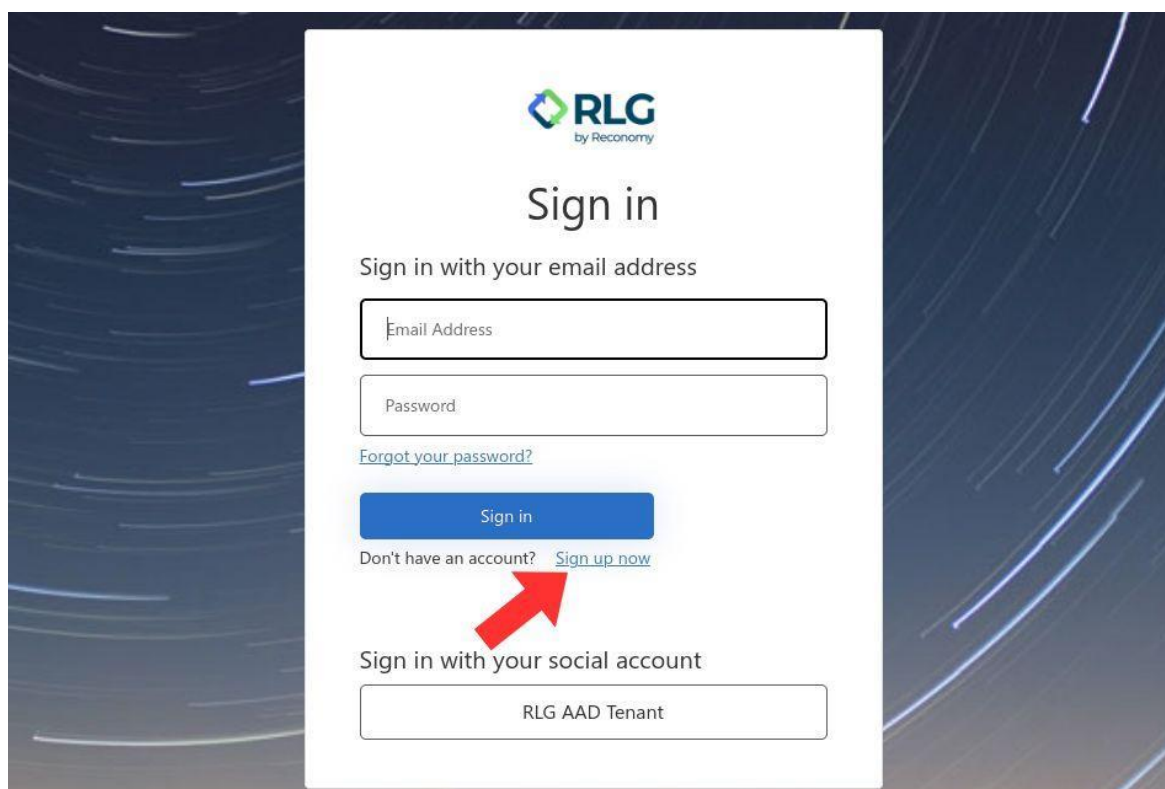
RLG
by Reconomy

Sign in

Sign in with your email address

Email Address

Password

Forgot your password?

Sign in

Don't have an account? Sign up now

Sign in with your social account

RLG AAD Tenant